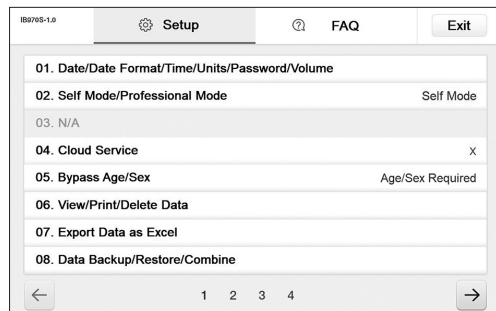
IB970S-1.0

Setup

FAQ

Exit

01. Date/Date Format/Time/Units/Password/Volume

02. Self Mode/Professional Mode Self Mode

03. N/A

04. Cloud Service X

05. Bypass Age/Sex Age/Sex Required

06. View/Print/Delete Data

07. Export Data as Excel

08. Data Backup/Restore/Combine

← 1 2 3 4 →